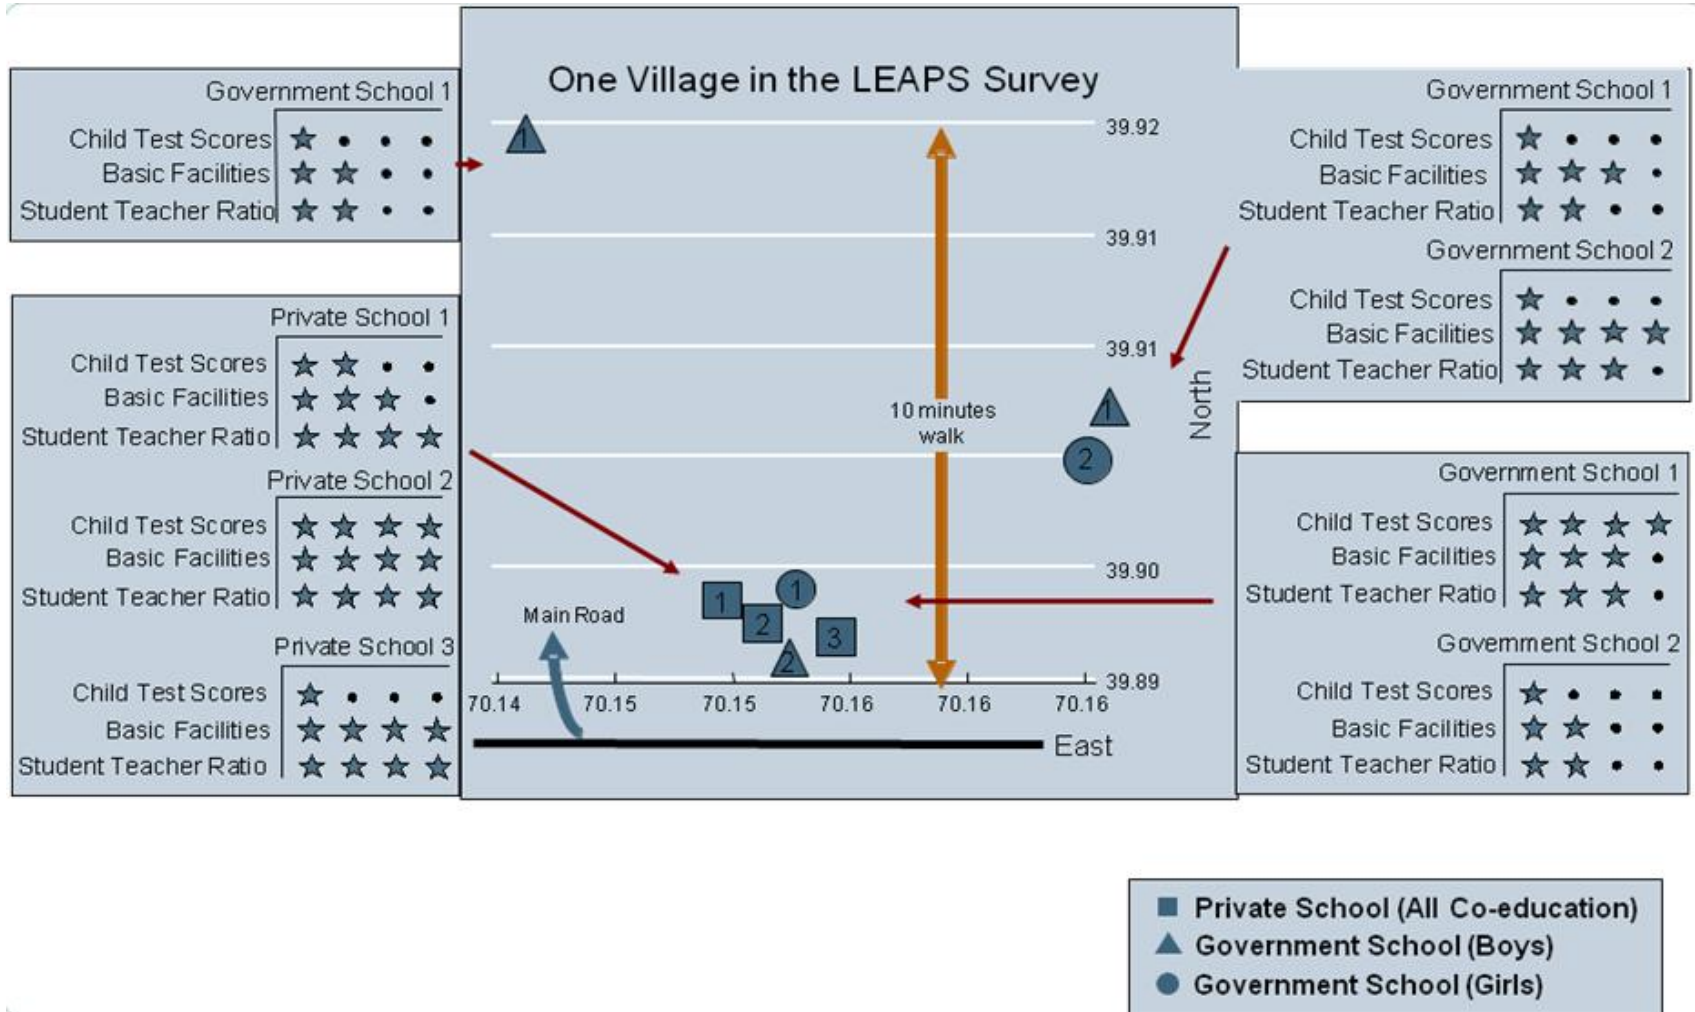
Government School 1
Child Test Scores ★ • • •
Basic Facilities ★ ★ • •
Student Teacher Ratio ★ ★ • •

Private School 1
Child Test Scores ★ ★ • •
Basic Facilities ★ ★ ★ •
Student Teacher Ratio ★ ★ ★ ★

Private School 2
Child Test Scores ★ ★ ★ ★
Basic Facilities ★ ★ ★ ★
Student Teacher Ratio ★ ★ ★ ★

Private School 3
Child Test Scores ★ • • •
Basic Facilities ★ ★ ★ ★
Student Teacher Ratio ★ ★ ★ ★

One Village in the LEAPS Survey

1

39.92

39.91

39.91

10 minutes walk

1

2

North

39.90

Main Road

1

1

2

3

2

39.89

70.14 70.15 70.15 70.16 70.16 70.16

East

Government School 1
Child Test Scores ★ • • •
Basic Facilities ★ ★ ★ •
Student Teacher Ratio ★ ★ • •

Government School 2
Child Test Scores ★ • • •
Basic Facilities ★ ★ ★ ★
Student Teacher Ratio ★ ★ ★ •

Government School 1
Child Test Scores ★ ★ ★ ★
Basic Facilities ★ ★ ★ •
Student Teacher Ratio ★ ★ ★ •

Government School 2
Child Test Scores ★ • • •
Basic Facilities ★ ★ • •
Student Teacher Ratio ★ ★ • •

Private School (All Co-education)
Government School (Boys)
Government School (Girls)